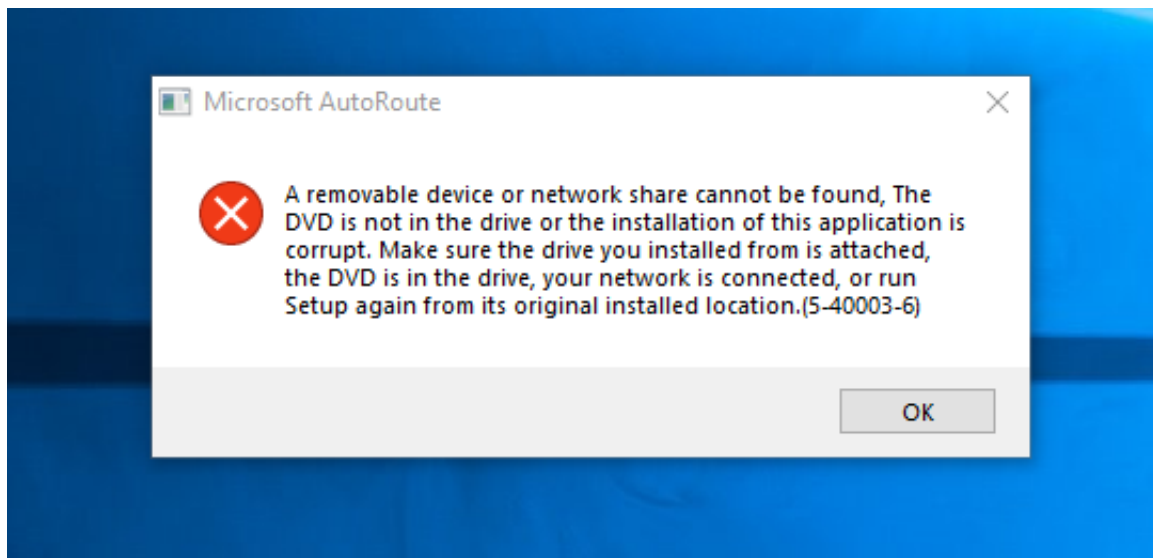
Microsoft AutoRoute

A removable device or network share cannot be found, The DVD is not in the drive or the installation of this application is corrupt. Make sure the drive you installed from is attached, the DVD is in the drive, your network is connected, or run Setup again from its original installed location.(5-40003-6)

OK